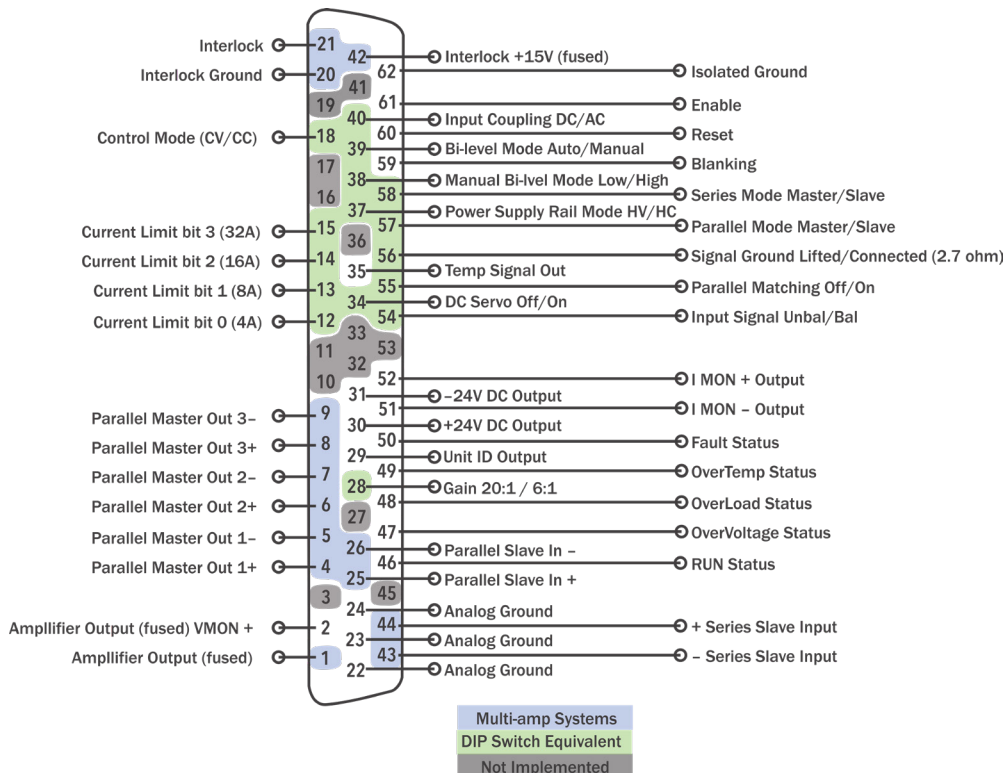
Interlock 21
Interlock Ground 20
Control Mode (CV/CC) 18
19
17
16
Current Limit bit 3 (32A) 15
Current Limit bit 2 (16A) 14
Current Limit bit 1 (8A) 13
Current Limit bit 0 (4A) 12
11
10
Parallel Master Out 3– 9
Parallel Master Out 3+ 8
Parallel Master Out 2– 7
Parallel Master Out 2+ 6
Parallel Master Out 1– 5
Parallel Master Out 1+ 4
3
Ampllifier Output (fused) VMON + 2
Ampllifier Output (fused) 1

42 Interlock +15V (fused)
41
40 Input Coupling DC/AC
39 Bi-level Mode Auto/Manual
38 Manual Bi-lvel Mode Low/High
37 Power Supply Rail Mode HV/HC
36
35 Temp Signal Out
34 DC Servo Off/On
33
32
31 –24V DC Output
30 +24V DC Output
29 Unit ID Output
28 Gain 20:1 / 6:1
27
26 Parallel Slave In –
25 Parallel Slave In +
24 Analog Ground
23 Analog Ground
22 Analog Ground

62 Isolated Ground
61 Enable
60 Reset
59 Blanking
58 Series Mode Master/Slave
57 Parallel Mode Master/Slave
56 Signal Ground Lifted/Connected (2.7 ohm)
55 Parallel Matching Off/On
54 Input Signal Unbal/Bal
53
52 I MON + Output
51 I MON – Output
50 Fault Status
49 OverTemp Status
48 OverLoad Status
47 OverVoltage Status
46 RUN Status
45
44 + Series Slave Input
43 – Series Slave Input

Multi-amp Systems
DIP Switch Equivalent
Not Implemented